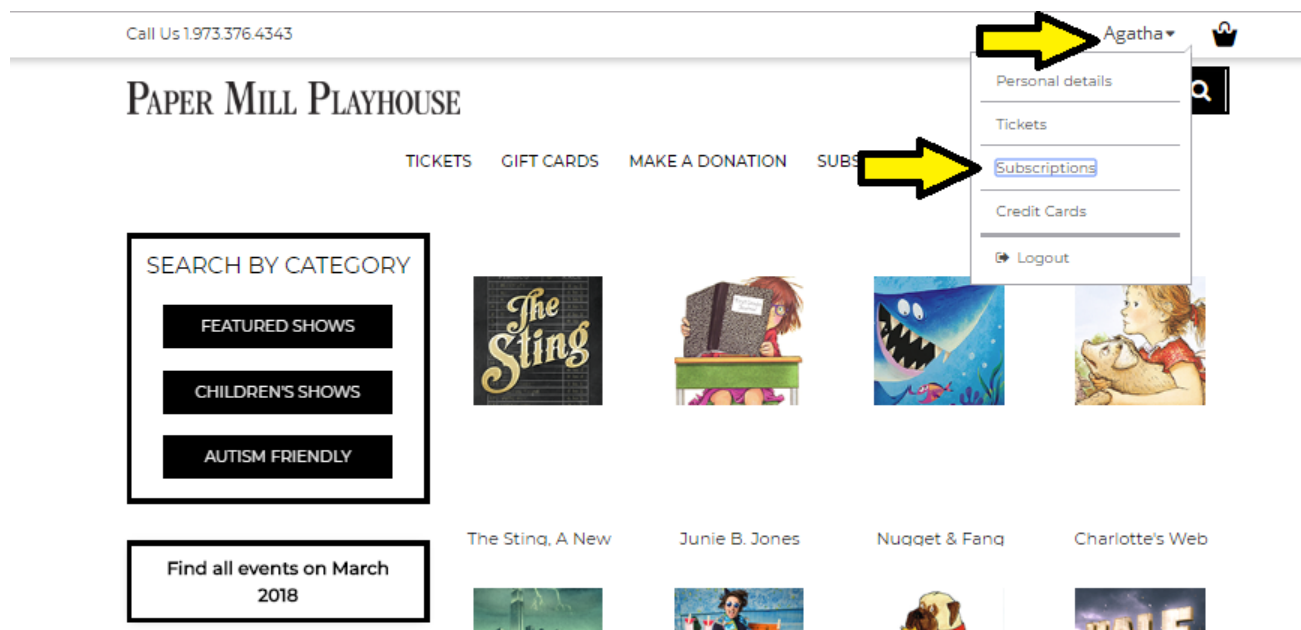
Call Us 1.973.376.4343

Agatha

Personal details

Tickets

Subscriptions

Credit Cards

Logout

PAPER MILL PLAYHOUSE

TICKETS GIFT CARDS MAKE A DONATION SUBS

SEARCH BY CATEGORY

FEATURED SHOWS

CHILDREN'S SHOWS

AUTISM FRIENDLY

The Sting

The Sting, A New

Junie B. Jones

Nugget & Fang

Charlotte's Web

Find all events on March 2018